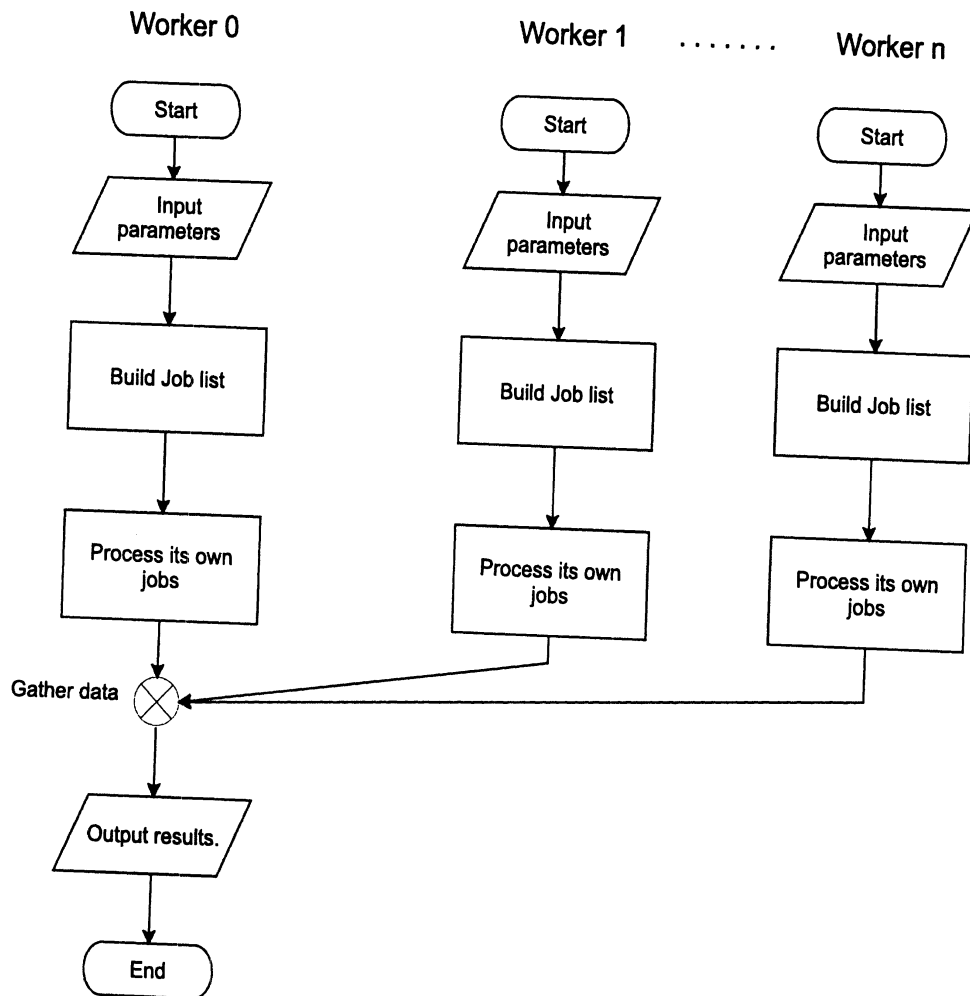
Worker 0

Worker 1 ....... Worker n

Start

Input parameters

Build Job list

Process its own jobs

Start

Input parameters

Build Job list

Process its own jobs

Start

Input parameters

Build Job list

Process its own jobs

Gather data

Output results.

End